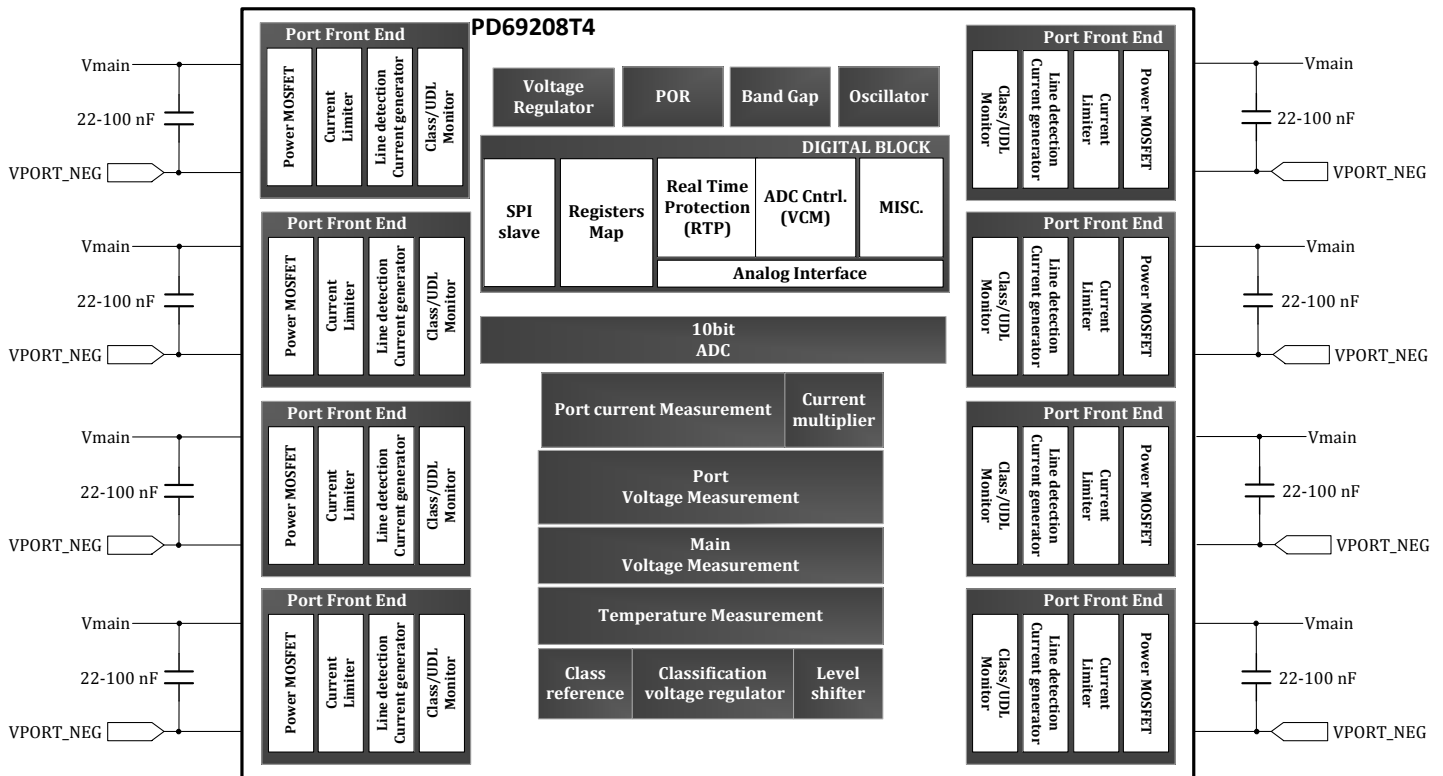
PD69208T4

Port Front End
Power MOSFET
Current Limiter
Line detection Current generator
Class/UDL Monitor

Vmain
22-100 nF
VPORT_NEG

Port Front End
Power MOSFET
Current Limiter
Line detection Current generator
Class/UDL Monitor

Vmain
22-100 nF
VPORT_NEG

Port Front End
Power MOSFET
Current Limiter
Line detection Current generator
Class/UDL Monitor

Vmain
22-100 nF
VPORT_NEG

Port Front End
Power MOSFET
Current Limiter
Line detection Current generator
Class/UDL Monitor

Vmain
22-100 nF
VPORT_NEG

Voltage Regulator
POR
Band Gap
Oscillator

DIGITAL BLOCK
SPI slave
Registers Map
Real Time Protection (RTP)
ADC Cntrl. (VCM)
MISC.
Analog Interface

10bit ADC

Port current Measurement
Current multiplier
Port Voltage Measurement
Main Voltage Measurement
Temperature Measurement
Class reference
Classification voltage regulator
Level shifter

Port Front End
Class/UDL Monitor
Line detection Current generator
Current Limiter
Power MOSFET

Vmain
22-100 nF
VPORT_NEG

Port Front End
Class/UDL Monitor
Line detection Current generator
Current Limiter
Power MOSFET

Vmain
22-100 nF
VPORT_NEG

Port Front End
Class/UDL Monitor
Line detection Current generator
Current Limiter
Power MOSFET

Vmain
22-100 nF
VPORT_NEG

Port Front End
Class/UDL Monitor
Line detection Current generator
Current Limiter
Power MOSFET

Vmain
22-100 nF
VPORT_NEG